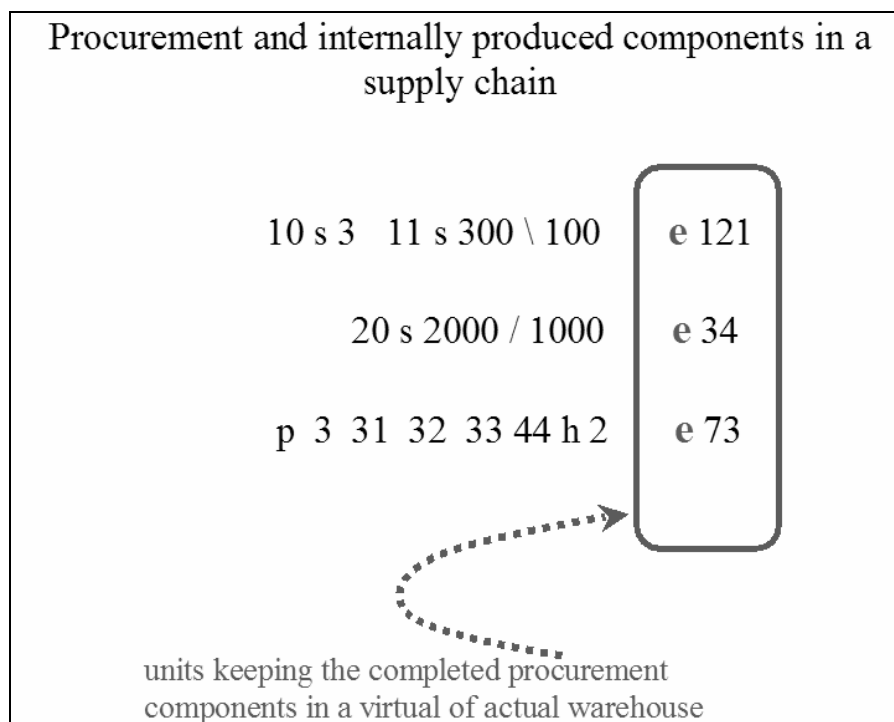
Procurement and internally produced components in a supply chain

10 s 3 11 s 300 \ 100

e 121

20 s 2000 / 1000

e 34

p 3 31 32 33 44 h 2

e 73

units keeping the completed procurement components in a virtual of actual warehouse